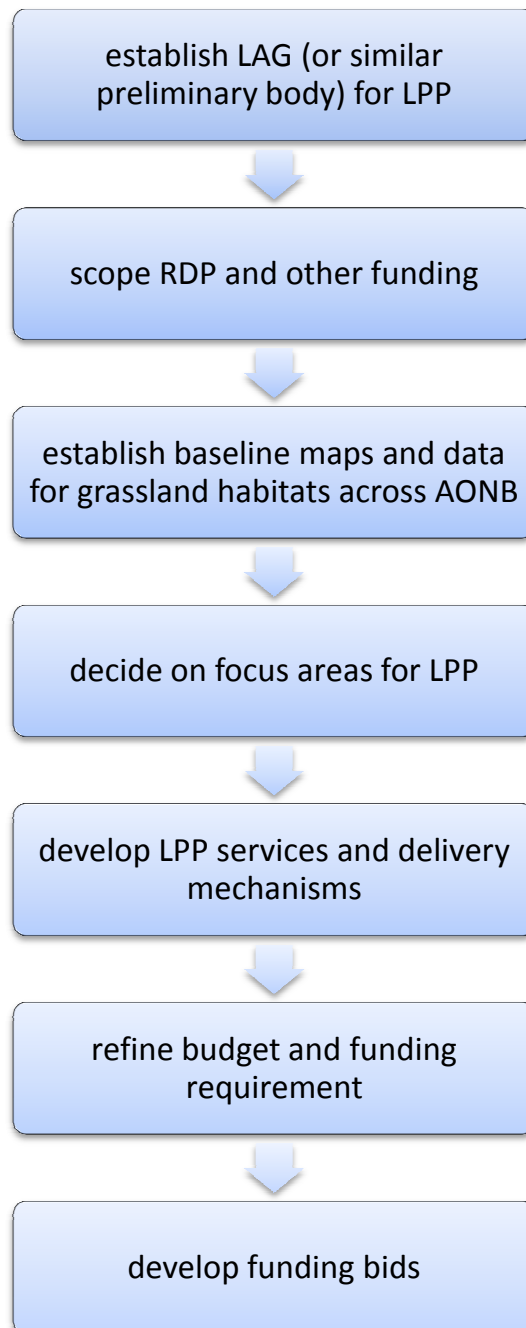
establish LAG (or similar preliminary body) for LPP

scope RDP and other funding

establish baseline maps and data for grassland habitats across AONB

decide on focus areas for LPP

develop LPP services and delivery mechanisms

refine budget and funding requirement

develop funding bids